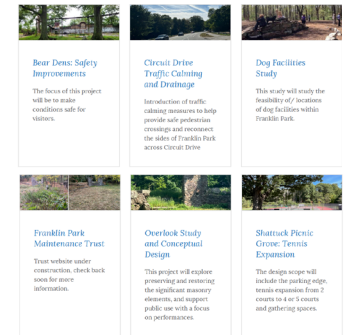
Bear Dens: Safety Improvements

The focus of this project will be to make conditions safe for visitors.

Circuit Drive Traffic Calming and Drainage

Introduction of traffic calming measures to help provide safe pedestrian crossings and reconnect the sides of Franklin Park across Circuit Drive

Dog Facilities Study

This study will study the feasibility of / locations of dog facilities within Franklin Park.

Franklin Park Maintenance Trust

Trust website under construction, check back soon for more information.

Overlook Study and Conceptual Design

This project will explore preserving and restoring the significant masonry elements, and support public use with a focus on performances.

Shattuck Picnic Grove: Tennis Expansion

The design scope will include the parking edge, tennis expansion from 2 courts to 4 or 5 courts and gathering spaces.